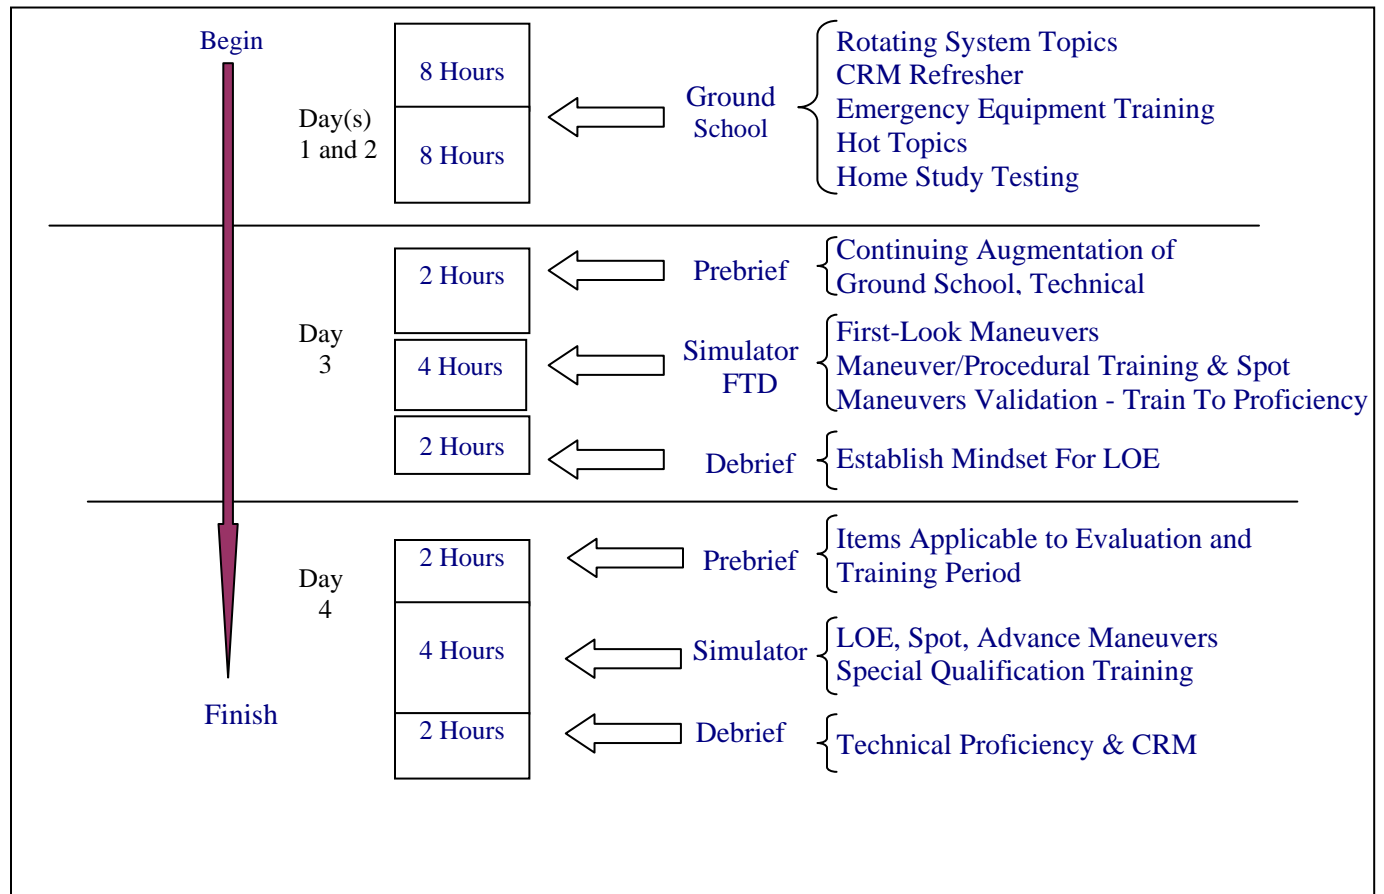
Begin

Day(s) 1 and 2

8 Hours

8 Hours

Ground School

Rotating System Topics
CRM Refresher
Emergency Equipment Training
Hot Topics
Home Study Testing

Day 3

2 Hours

Prebrief

Continuing Augmentation of Ground School, Technical

4 Hours

Simulator FTD

First-Look Maneuvers
Maneuver/Procedural Training & Spot
Maneuvers Validation - Train To Proficiency

2 Hours

Debrief

Establish Mindset For LOE

Day 4

2 Hours

Prebrief

Items Applicable to Evaluation and Training Period

4 Hours

Simulator

LOE, Spot, Advance Maneuvers
Special Qualification Training

2 Hours

Debrief

Technical Proficiency & CRM

Finish